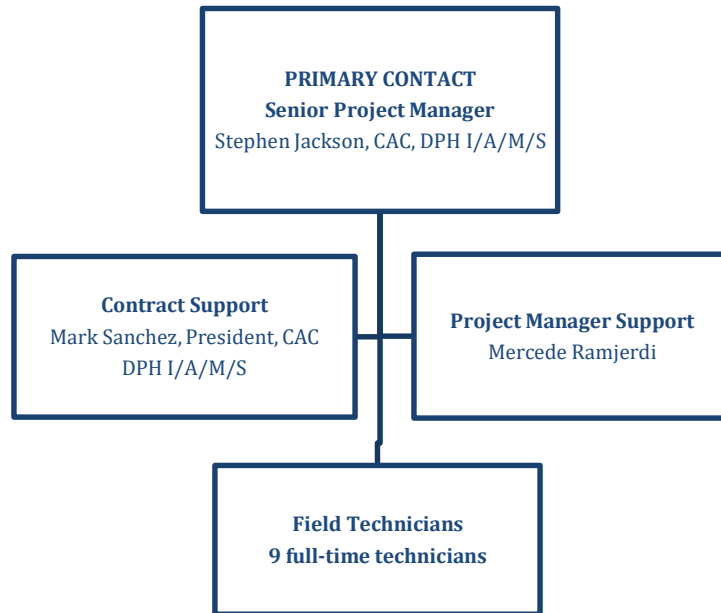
PRIMARY CONTACT
Senior Project Manager
Stephen Jackson, CAC, DPH I/A/M/S

Contract Support
Mark Sanchez, President, CAC
DPH I/A/M/S

Project Manager Support
Mercede Ramjerdi

Field Technicians
9 full-time technicians